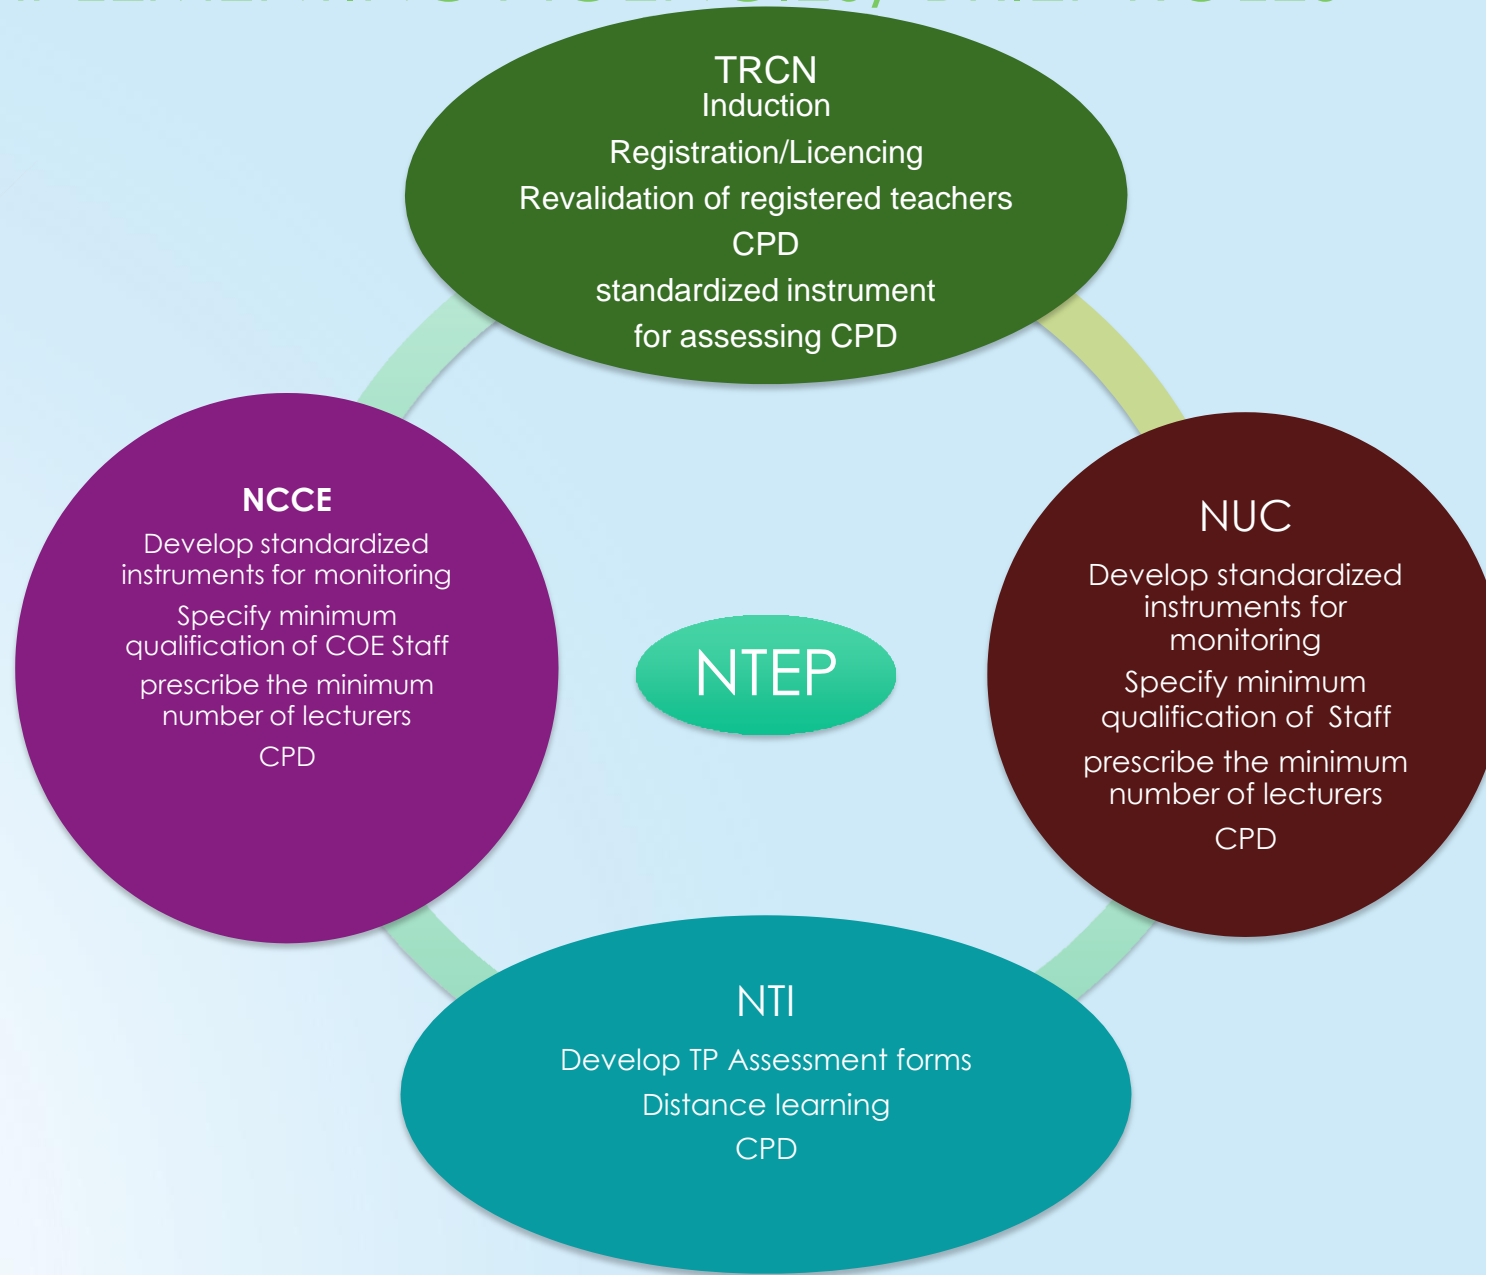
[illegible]

TRCN
Induction
Registration/Licencing
Revalidation of registered teachers
CPD
standardized instrument for assessing CPD

NCCE
Develop standardized instruments for monitoring
Specify minimum qualification of COE Staff
prescribe the minimum number of lecturers
CPD

NTEP

NUC
Develop standardized instruments for monitoring
Specify minimum qualification of Staff
prescribe the minimum number of lecturers
CPD

NTI
Develop TP Assessment forms
Distance learning
CPD